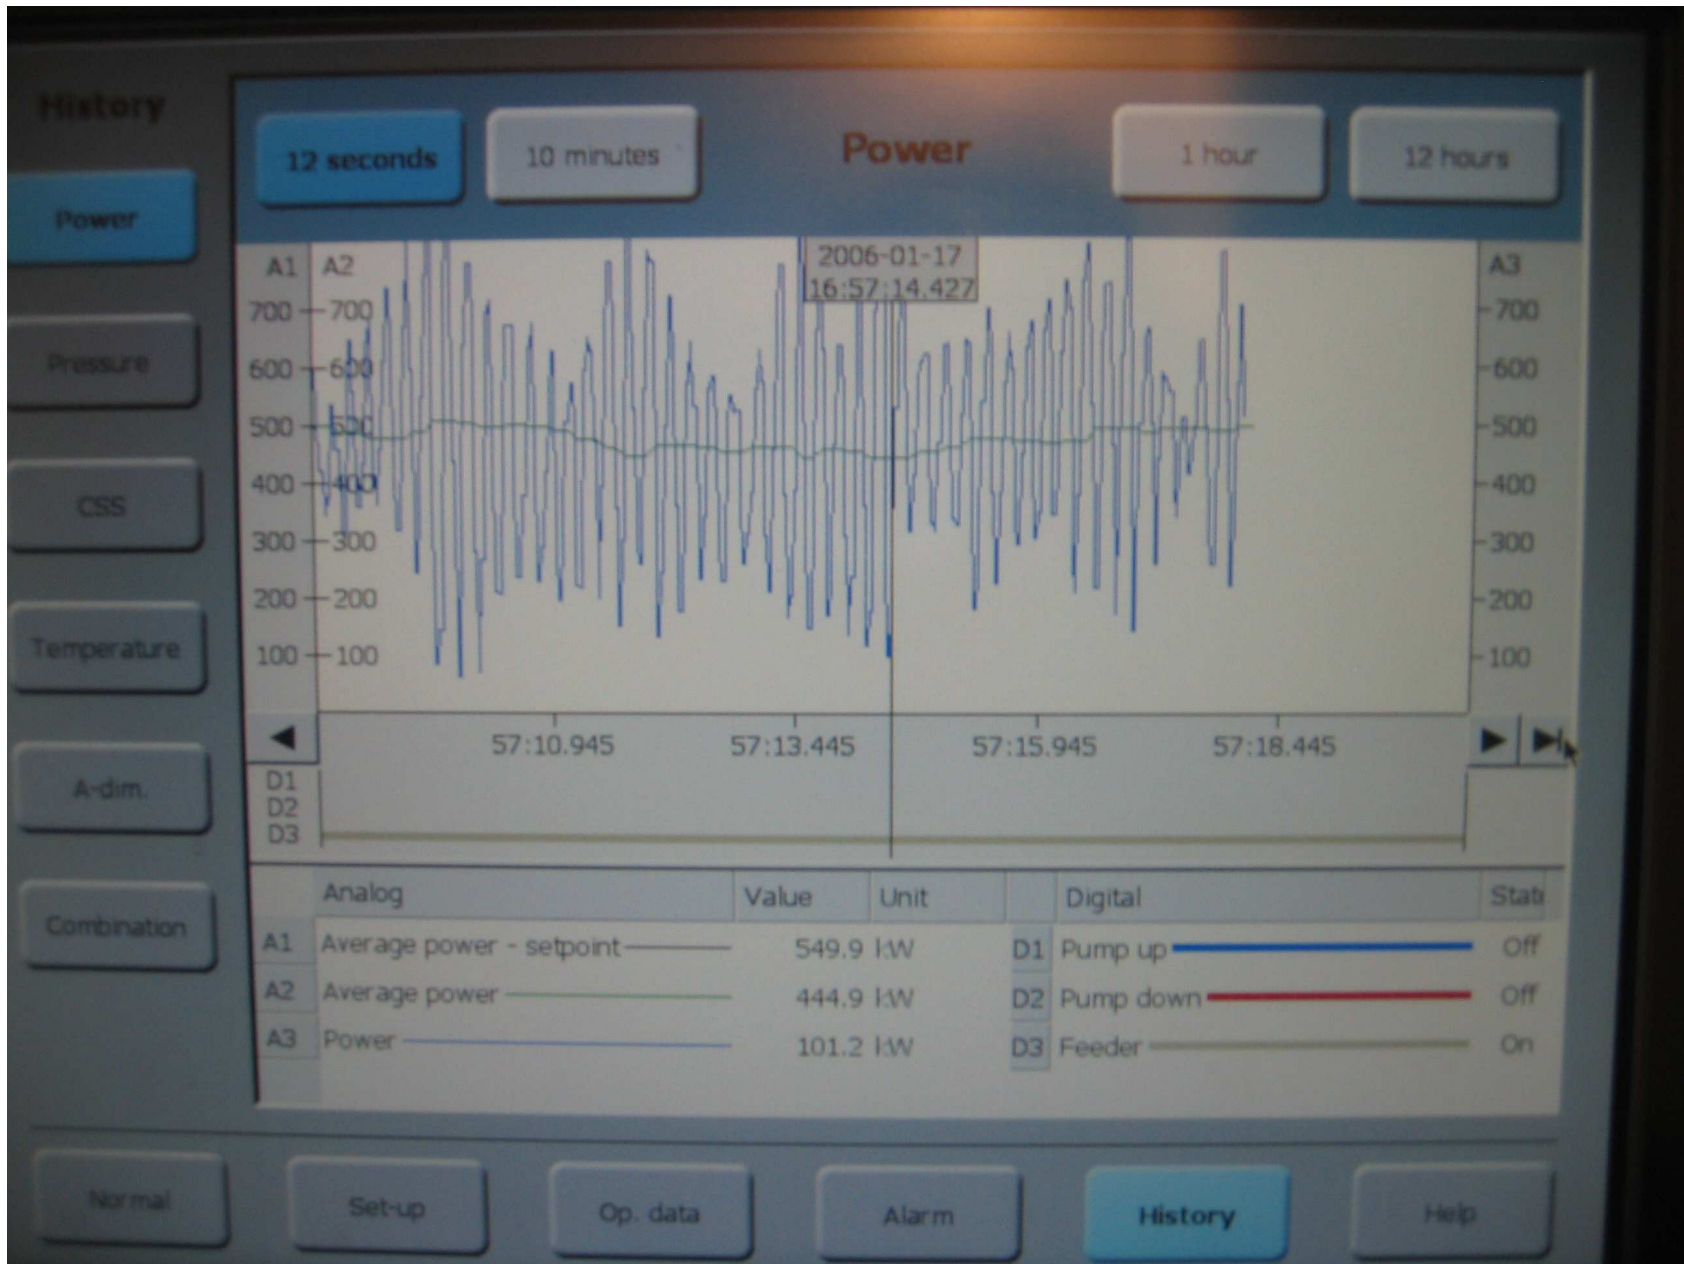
History

Power

Pressure

CSS

Temperature

A-dim.

Combination

12 seconds

10 minutes

Power

1 hour

12 hours

A1 A2

700 700

600 600

500 500

400 400

300 300

200 200

100 100

2006-01-17
16:57:14.427

A3

700

600

500

400

300

200

100

57:10.945 57:13.445 57:15.945 57:18.445

D1
D2
D3

| | Analog | Value | Unit | | Digital | Stat |
|---|---|---|---|---|---|---|
| A1 | Average power - setpoint | 549.9 | kW | D1 | Pump up | Off |
| A2 | Average power | 444.9 | kW | D2 | Pump down | Off |
| A3 | Power | 101.2 | kW | D3 | Feeder | On |

Normal

Set-up

Op. data

Alarm

History

Help